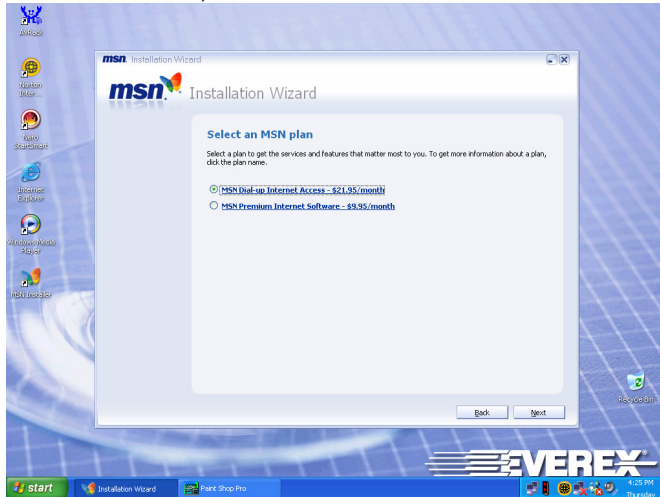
AVRack

Norton Inter...

Nero StartSmart

Internet Explorer

Windows Media Player

MSN Installer

msn Installation Wizard

msn Installation Wizard

Select an MSN plan

Select a plan to get the services and features that matter most to you. To get more information about a plan, click the plan name.

MSN Dial-up Internet Access - $21.95/month

MSN Premium Internet Software - $9.95/month

Back

Next

Recycle Bin

EVEREX

start

Installation Wizard

Paint Shop Pro

4:25 PM
Thursday